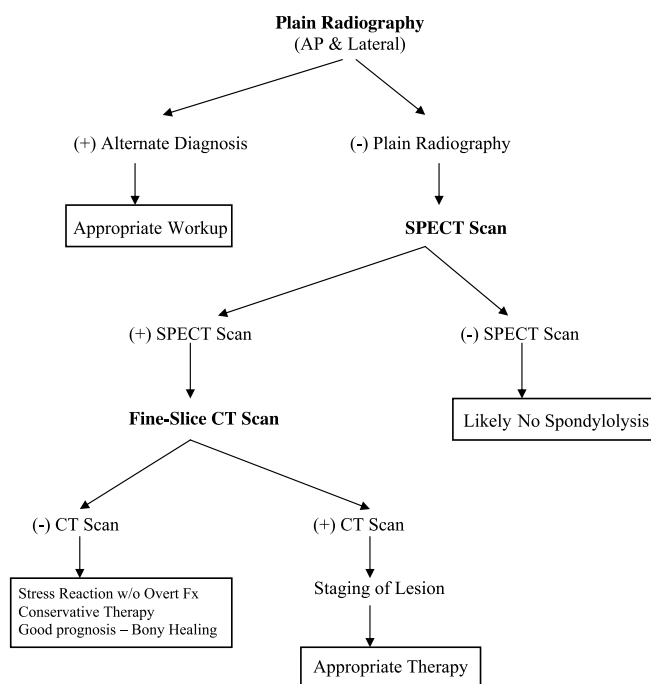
**Plain Radiography**
(AP & Lateral)

(+) Alternate Diagnosis

(-) Plain Radiography

Appropriate Workup

**SPECT Scan**

(+) SPECT Scan

(-) SPECT Scan

**Fine-Slice CT Scan**

Likely No Spondylolysis

(-) CT Scan

(+) CT Scan

Stress Reaction w/o Overt Fx
Conservative Therapy
Good prognosis – Bony Healing

Staging of Lesion

Appropriate Therapy